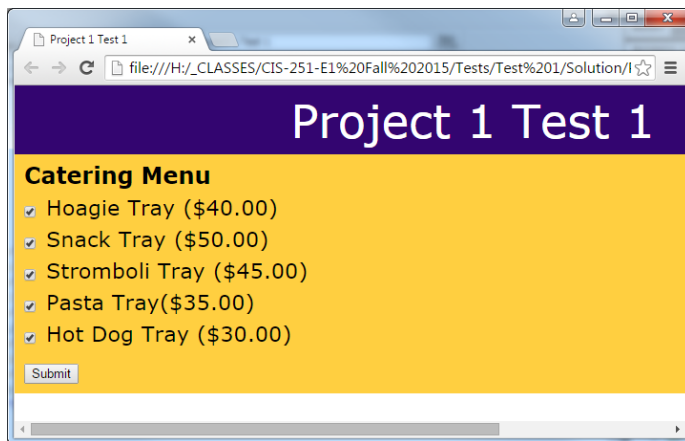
Project 1 Test 1

file:///H:/_CLASSES/CIS-251-E1%20Fall%202015/Tests/Test%201/Solution/I

Project 1 Test 1

Catering Menu

Hoagie Tray ($40.00)

Snack Tray ($50.00)

Stromboli Tray ($45.00)

Pasta Tray($35.00)

Hot Dog Tray ($30.00)

Submit